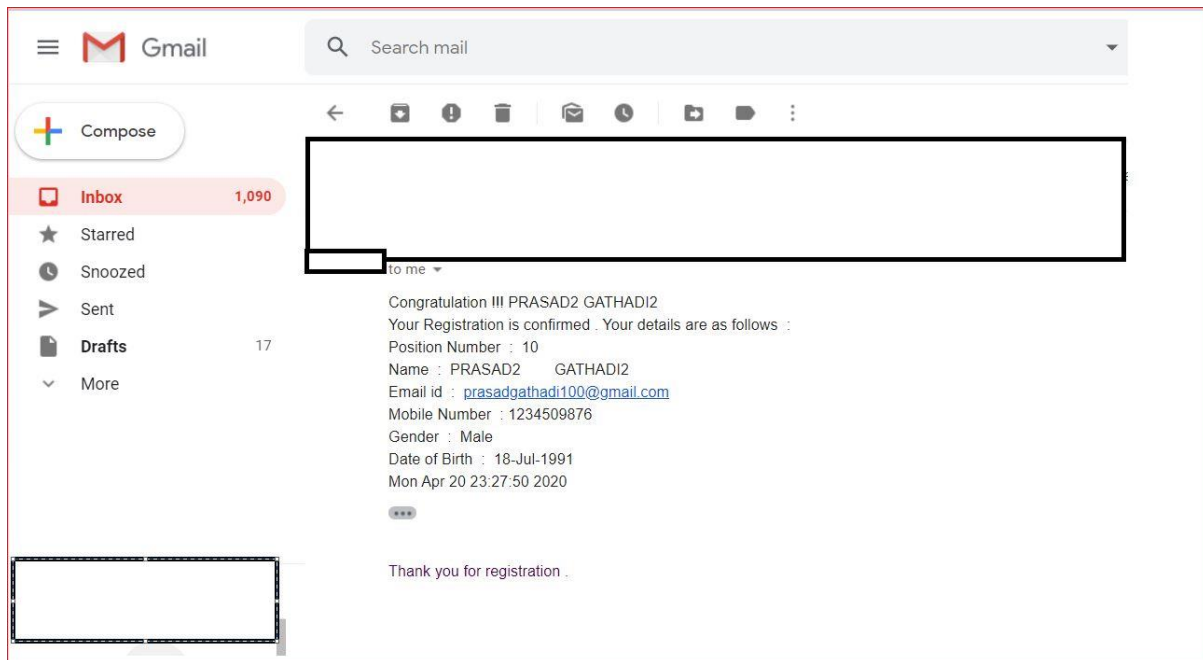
Gmail

Search mail

Compose

Inbox 1,090
Starred
Snoozed
Sent
Drafts 17
More

to me

Congratulation !!! PRASAD2 GATHADI2
Your Registration is confirmed . Your details are as follows :
Position Number : 10
Name : PRASAD2 GATHADI2
Email id : prasadgathadi100@gmail.com
Mobile Number : 1234509876
Gender : Male
Date of Birth : 18-Jul-1991
Mon Apr 20 23:27:50 2020

Thank you for registration .